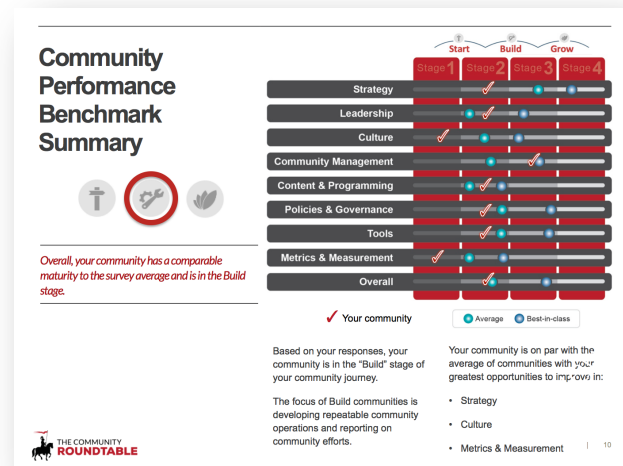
Community Performance Benchmark Summary

Overall, your community has a comparable maturity to the survey average and is in the Build stage.

Start Build Grow

| | Stage 1 | Stage 2 | Stage 3 | Stage 4 |
|---|---|---|---|---|
| Strategy | | | | |
| Leadership | | | | |
| Culture | | | | |
| Community Management | | | | |
| Content & Programming | | | | |
| Policies & Governance | | | | |
| Tools | | | | |
| Metrics & Measurement | | | | |
| Overall | | | | |

✓ Your community

Average Best-in-class

Based on your responses, your community is in the "Build" stage of your community journey.

The focus of Build communities is developing repeatable community operations and reporting on community efforts.

Your community is on par with the average of communities with your greatest opportunities to improve in:

• Strategy
• Culture
• Metrics & Measurement

THE COMMUNITY ROUNDTABLE

10